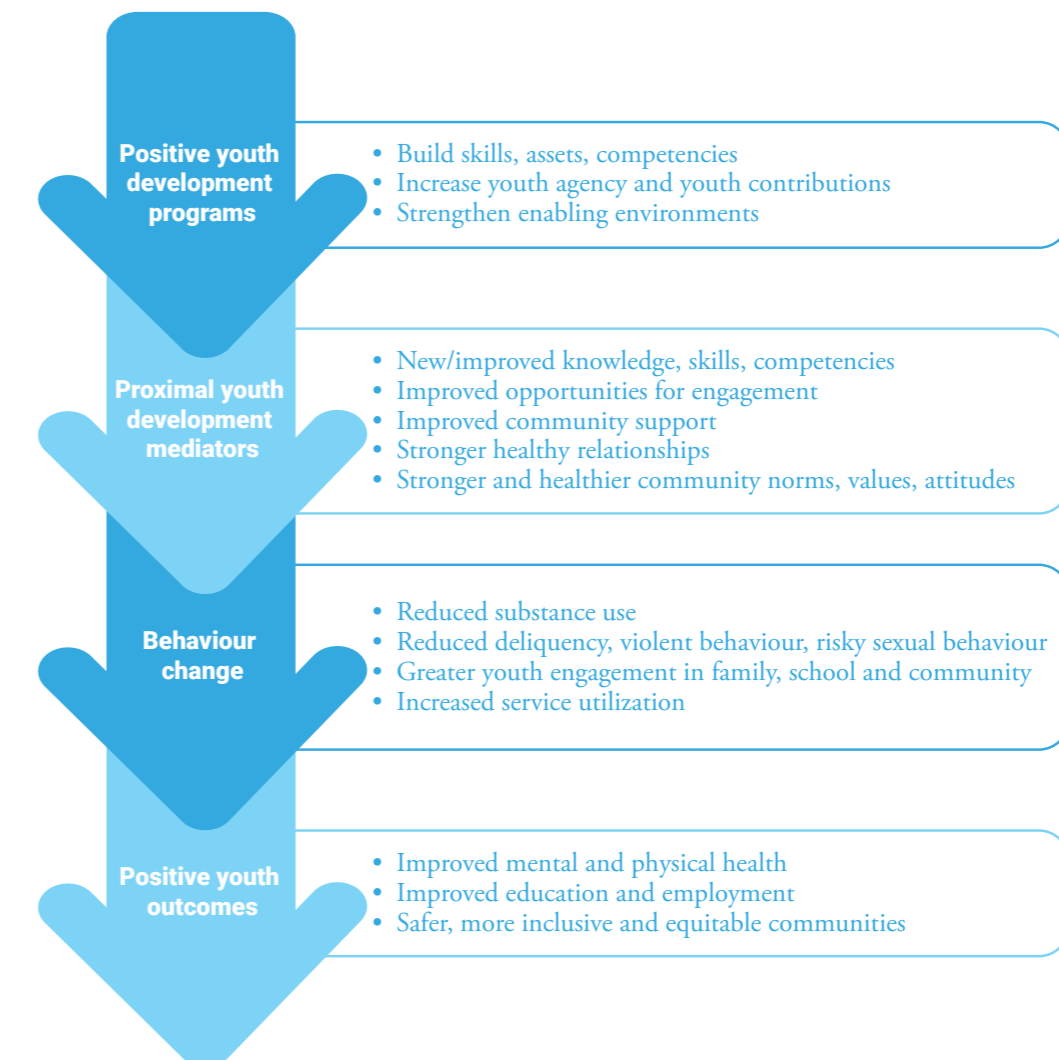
Positive youth development programs

• Build skills, assets, competencies
• Increase youth agency and youth contributions
• Strengthen enabling environments

Proximal youth development mediators

• New/improved knowledge, skills, competencies
• Improved opportunities for engagement
• Improved community support
• Stronger healthy relationships
• Stronger and healthier community norms, values, attitudes

Behaviour change

• Reduced substance use
• Reduced deliquency, violent behaviour, risky sexual behaviour
• Greater youth engagement in family, school and community
• Increased service utilization

Positive youth outcomes

• Improved mental and physical health
• Improved education and employment
• Safer, more inclusive and equitable communities